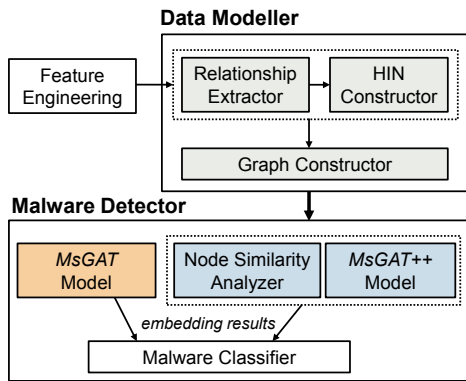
Data Modeller

Feature Engineering

Relationship Extractor

HIN Constructor

Graph Constructor

Malware Detector

MsGAT Model

Node Similarity Analyzer

MsGAT++ Model

embedding results

Malware Classifier